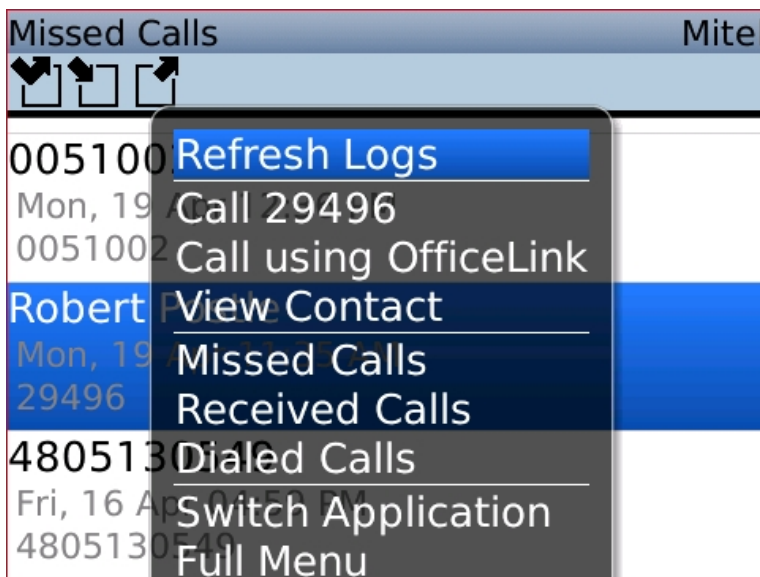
Missed Calls
Mite

00510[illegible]
Mon, 19 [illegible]
0051002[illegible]
Robert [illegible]
Mon, 19 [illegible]
29496
4805130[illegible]
Fri, 16 A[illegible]
4805130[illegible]

Refresh Logs
Call 29496
Call using OfficeLink
View Contact
Missed Calls
Received Calls
Dialed Calls
Switch Application
Full Menu